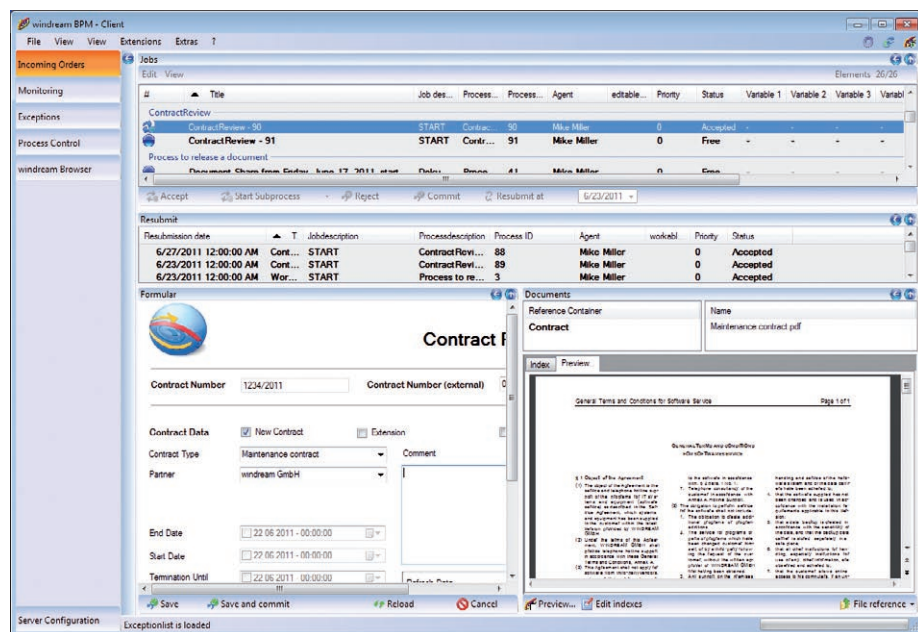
windream BPM - Client

File View View Extensions Extras ?

Incoming Orders
Monitoring
Exceptions
Process Control
windream Browser

Jobs
Edit View
Elements 26/26

| # | Title | Job des... | Process... | Process... | Agent | editable... | Priority | Status | Variable 1 | Variable 2 | Variable 3 | Variabl |
|---|---|---|---|---|---|---|---|---|---|---|---|---|
| ContractReview | | | | | | | | | | | | |
| | ContractReview - 90 | START | Contrac... | 90 | Mike Miller | | 0 | Accepted | - | - | - | |
| | ContractReview - 91 | START | Contr... | 91 | Mike Miller | | 0 | Free | - | - | - | |
| Process to release a document | | | | | | | | | | | | |
| | Document Sham from Friday, June 17, 2011 start | Delay | Proce... | 41 | Mike Miller | | 0 | Free | | | | |

Accept Start Subprocess Reject Commit Resubmit at 6/23/2011

Resubmit

| Resubmission date | T | Jobdescription | Processdescription | Process ID | Agent | workabl | Priority | Status |
|---|---|---|---|---|---|---|---|---|
| 6/27/2011 12:00:00 AM | Cont... | START | ContractRevi... | 88 | Mike Miller | | 0 | Accepted |
| 6/23/2011 12:00:00 AM | Cont... | START | ContractRevi... | 89 | Mike Miller | | 0 | Accepted |
| 6/23/2011 12:00:00 AM | Wor... | START | Process to re... | 3 | Mike Miller | | 0 | Accepted |

Formular

Contract I

Contract Number 1234/2011 Contract Number (external)

Contract Data New Contract Extension
Contract Type Maintenance contract
Partner windream GmbH
Comment

End Date 22.06.2011 - 00:00:00
Start Date 22.06.2011 - 00:00:00
Termination Until 22.06.2011 - 00:00:00

Save Save and commit Reload Cancel

Documents
Reference Container Name
Contract Maintenance contract.pdf

Index Preview

General Terms and Conditions for Software Service Page 1 of 1

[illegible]

Preview... Edit indexes File reference

Server Configuration Exceptionlist is loaded